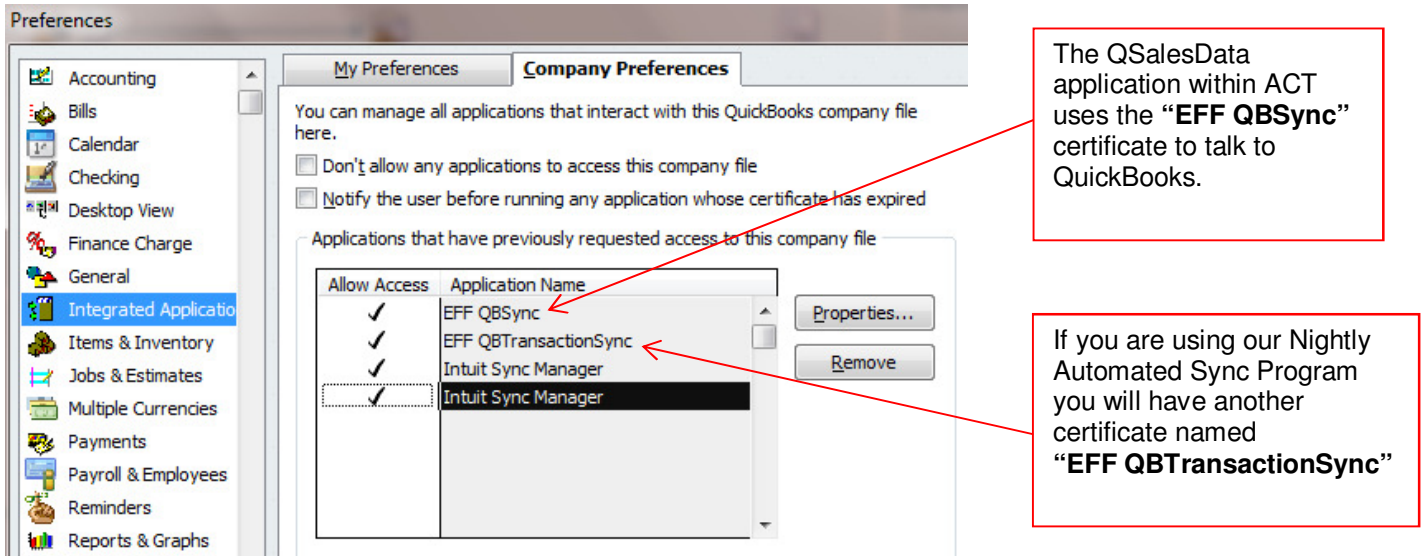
Preferences

Accounting
Bills
Calendar
Checking
Desktop View
Finance Charge
General
Integrated Applicatio
Items & Inventory
Jobs & Estimates
Multiple Currencies
Payments
Payroll & Employees
Reminders
Reports & Graphs

My Preferences
Company Preferences

You can manage all applications that interact with this QuickBooks company file here.

Don't allow any applications to access this company file

Notify the user before running any application whose certificate has expired

Applications that have previously requested access to this company file

| Allow Access | Application Name |
|---|---|
| ✓ | EFF QBSync |
| ✓ | EFF QBTransactionSync |
| ✓ | Intuit Sync Manager |
| ✓ | Intuit Sync Manager |

Properties...
Remove

The QSalesData application within ACT uses the **"EFF QBSync"** certificate to talk to QuickBooks.

If you are using our Nightly Automated Sync Program you will have another certificate named **"EFF QBTransactionSync"**